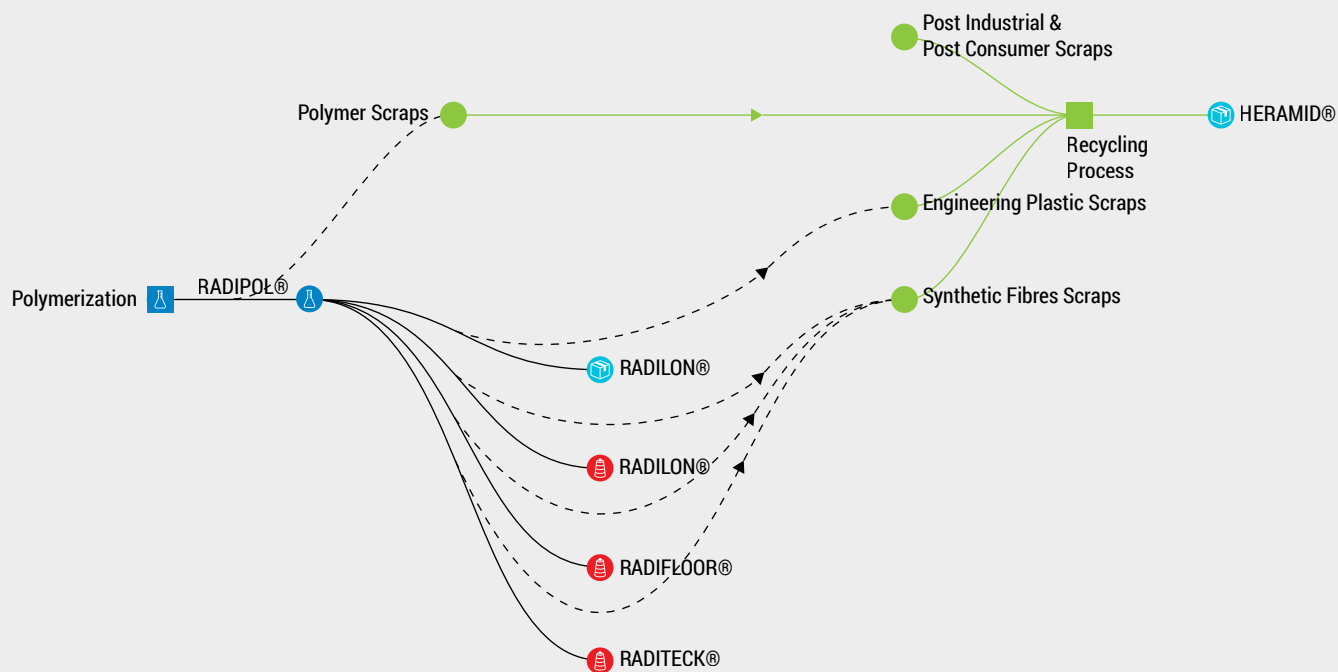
Post Industrial &
Post Consumer Scraps

Polymer Scraps

Recycling Process

HERAMID®

Engineering Plastic Scraps

Polymerization

RADIPOL®

Synthetic Fibres Scraps

RADILON®

RADILON®

RADIFLOOR®

RADITECK®